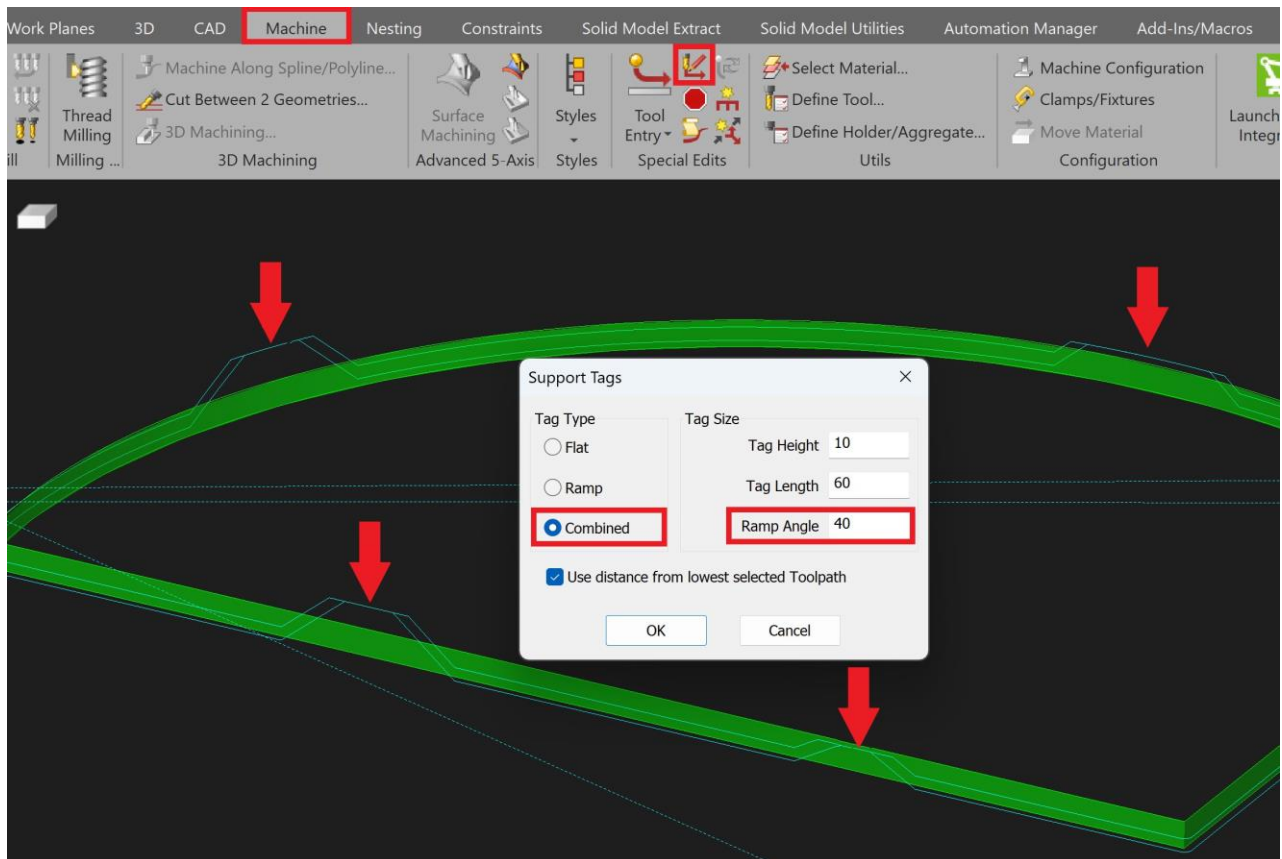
Work Planes 3D CAD Machine Nesting Constraints Solid Model Extract Solid Model Utilities Automation Manager Add-Ins/Macros

Thread Milling
Machine Along Spline/Polyline...
Cut Between 2 Geometries...
3D Machining...
Surface Machining
Styles
Tool Entry
Select Material...
Define Tool...
Define Holder/Aggregate...
Machine Configuration
Clamps/Fixtures
Move Material
Launch Integr
ill Milling ... 3D Machining Advanced 5-Axis Styles Special Edits Utils Configuration

Support Tags
Tag Type
Flat
Ramp
Combined
Tag Size
Tag Height 10
Tag Length 60
Ramp Angle 40
Use distance from lowest selected Toolpath
OK Cancel